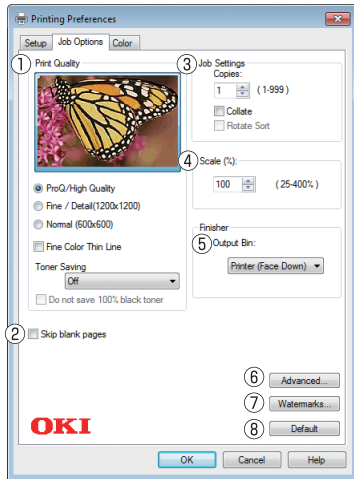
Printing Preferences

Setup | Job Options | Color

① Print Quality

ProQ/High Quality
Fine / Detail(1200x1200)
Normal (600x600)

Fine Color Thin Line

Toner Saving
Off
Do not save 100% black toner

② Skip blank pages

③ Job Settings
Copies:
1 (1-999)
Collate
Rotate Sort

④ Scale (%):
100 (25-400%)

Finisher
⑤ Output Bin:
Printer (Face Down)

⑥ Advanced...
⑦ Watermarks...
⑧ Default

OKI

OK | Cancel | Help